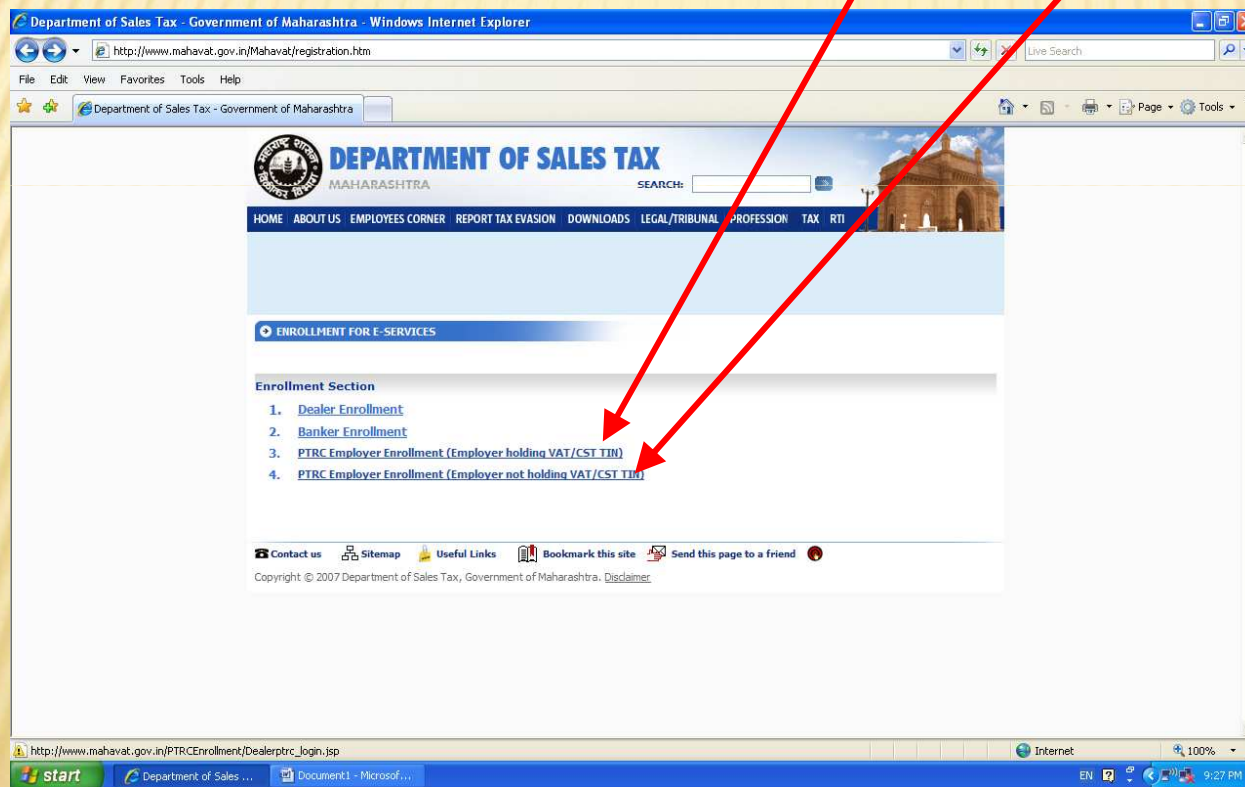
Department of Sales Tax - Government of Maharashtra - Windows Internet Explorer

http://www.mahavat.gov.in/Mahavat/registration.htm

Live Search

File Edit View Favorites Tools Help

Department of Sales Tax - Government of Maharashtra

Page Tools

DEPARTMENT OF SALES TAX

MAHARASHTRA

SEARCH:

HOME ABOUT US EMPLOYEES CORNER REPORT TAX EVASION DOWNLOADS LEGAL/TRIBUNAL PROFESSION TAX RTI

ENROLLMENT FOR E-SERVICES

Enrollment Section

1. Dealer Enrollment
2. Banker Enrollment
3. PTRC Employer Enrollment (Employer holding VAT/CST TIN)
4. PTRC Employer Enrollment (Employer not holding VAT/CST TIN)

Contact us Sitemap Useful Links Bookmark this site Send this page to a friend

Copyright © 2007 Department of Sales Tax, Government of Maharashtra. Disclaimer

http://www.mahavat.gov.in/PTRCEnrollment/Dealerptrc_login.jsp

Internet

100%

start Department of Sales ... Document1 - Microsof...

EN 9:27 PM